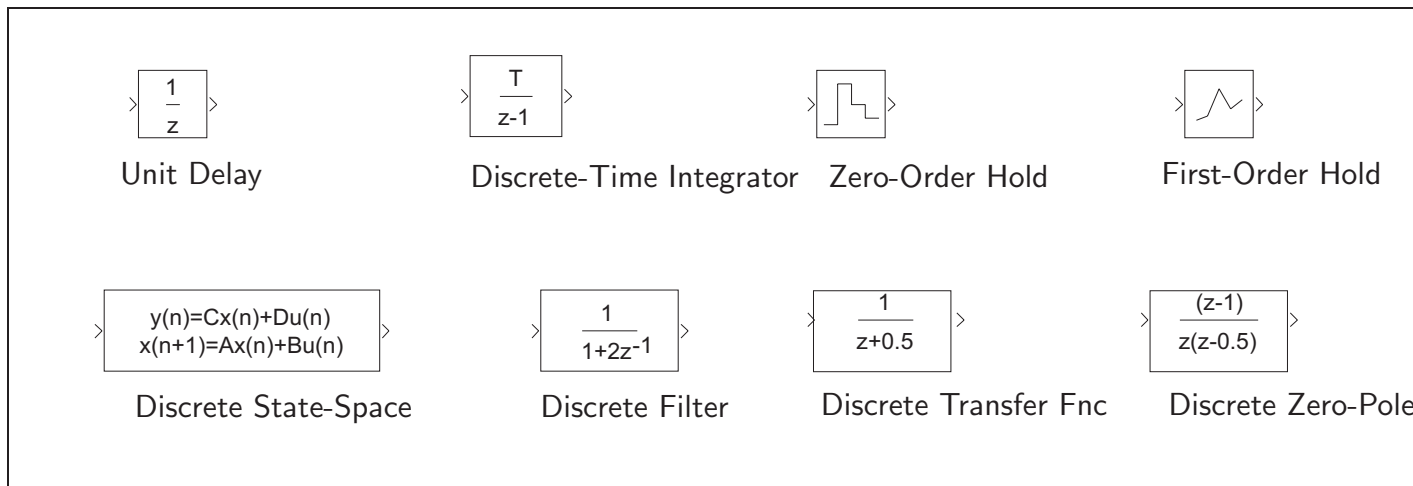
$\frac{1}{z}$

Unit Delay

$\frac{T}{z-1}$

Discrete-Time Integrator

Zero-Order Hold

First-Order Hold

y(n)=Cx(n)+Du(n)
x(n+1)=Ax(n)+Bu(n)

Discrete State-Space

$\frac{1}{1+2z^{-1}}$

Discrete Filter

$\frac{1}{z+0.5}$

Discrete Transfer Fnc

$\frac{(z-1)}{z(z-0.5)}$

Discrete Zero-Pole